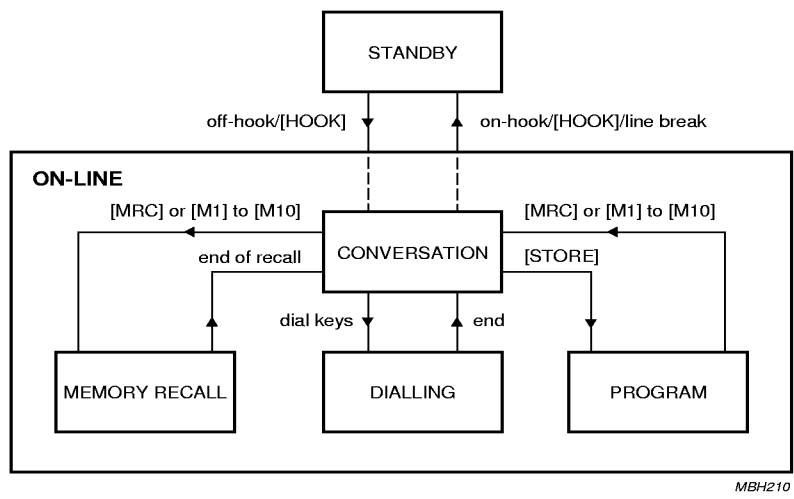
STANDBY

off-hook/[HOOK]

on-hook/[HOOK]/line break

ON-LINE

[MRC] or [M1] to [M10]

[MRC] or [M1] to [M10]

CONVERSATION

end of recall

[STORE]

dial keys

end

MEMORY RECALL

DIALLING

PROGRAM

MBH210